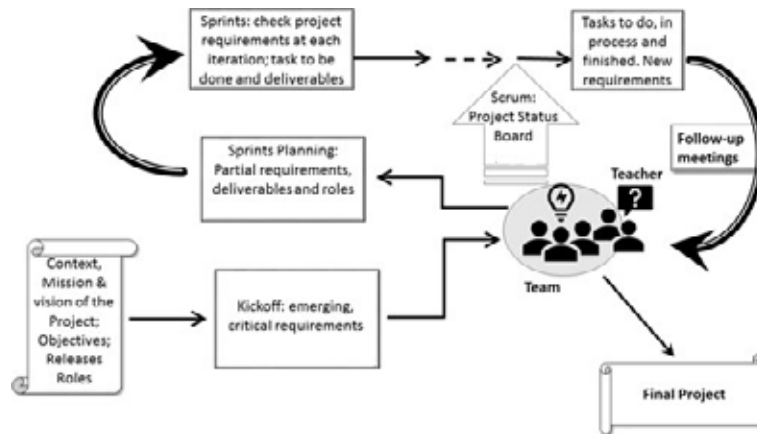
Sprints: check project requirements at each iteration; task to be done and deliverables

Tasks to do, in process and finished. New requirements

Scrum: Project Status Board

Follow-up meetings

Sprints Planning: Partial requirements, deliverables and roles

Teacher

?

Context, Mission & vision of the Project; Objectives; Releases Roles

Kickoff: emerging, critical requirements

Team

Final Project